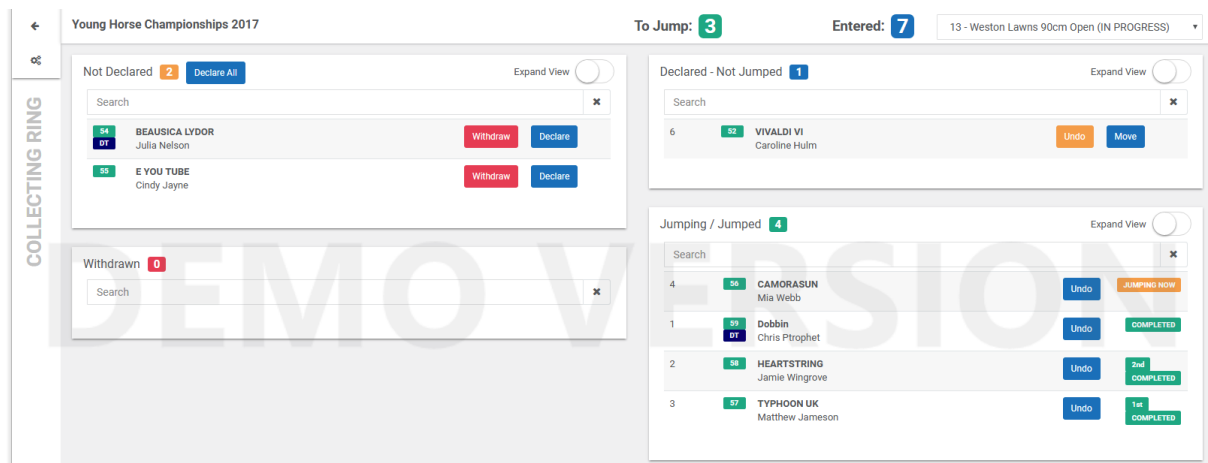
←

COLLECTING RING

Young Horse Championships 2017

To Jump: 3

Entered: 7

13 - Weston Lawns 90cm Open (IN PROGRESS) ▾

Not Declared 2 Declare All

Expand View

Search

×

| | | | |
|---|---|---|---|
| 54 DT | BEAUSICA LYDOR Julia Nelson | Withdraw | Declare |
| 55 | E YOU TUBE Cindy Jayne | Withdraw | Declare |

Withdrawn 0

Search

×

Declared - Not Jumped 1

Expand View

Search

×

| | | | | |
|---|---|---|---|---|
| 6 | 52 | VIVALDI VI Caroline Hulm | Undo | Move |

Jumping / Jumped 4

Expand View

Search

×

| | | | | |
|---|---|---|---|---|
| 4 | 56 | CAMORASUN Mia Webb | Undo | JUMPING NOW |
| 1 | 59 DT | Dobbin Chris Ptrophet | Undo | COMPLETED |
| 2 | 58 | HEARTSTRING Jamie Wingrove | Undo | 2nd COMPLETED |
| 3 | 57 | TYPHOON UK Matthew Jameson | Undo | 1st COMPLETED |

DEMO VERSION